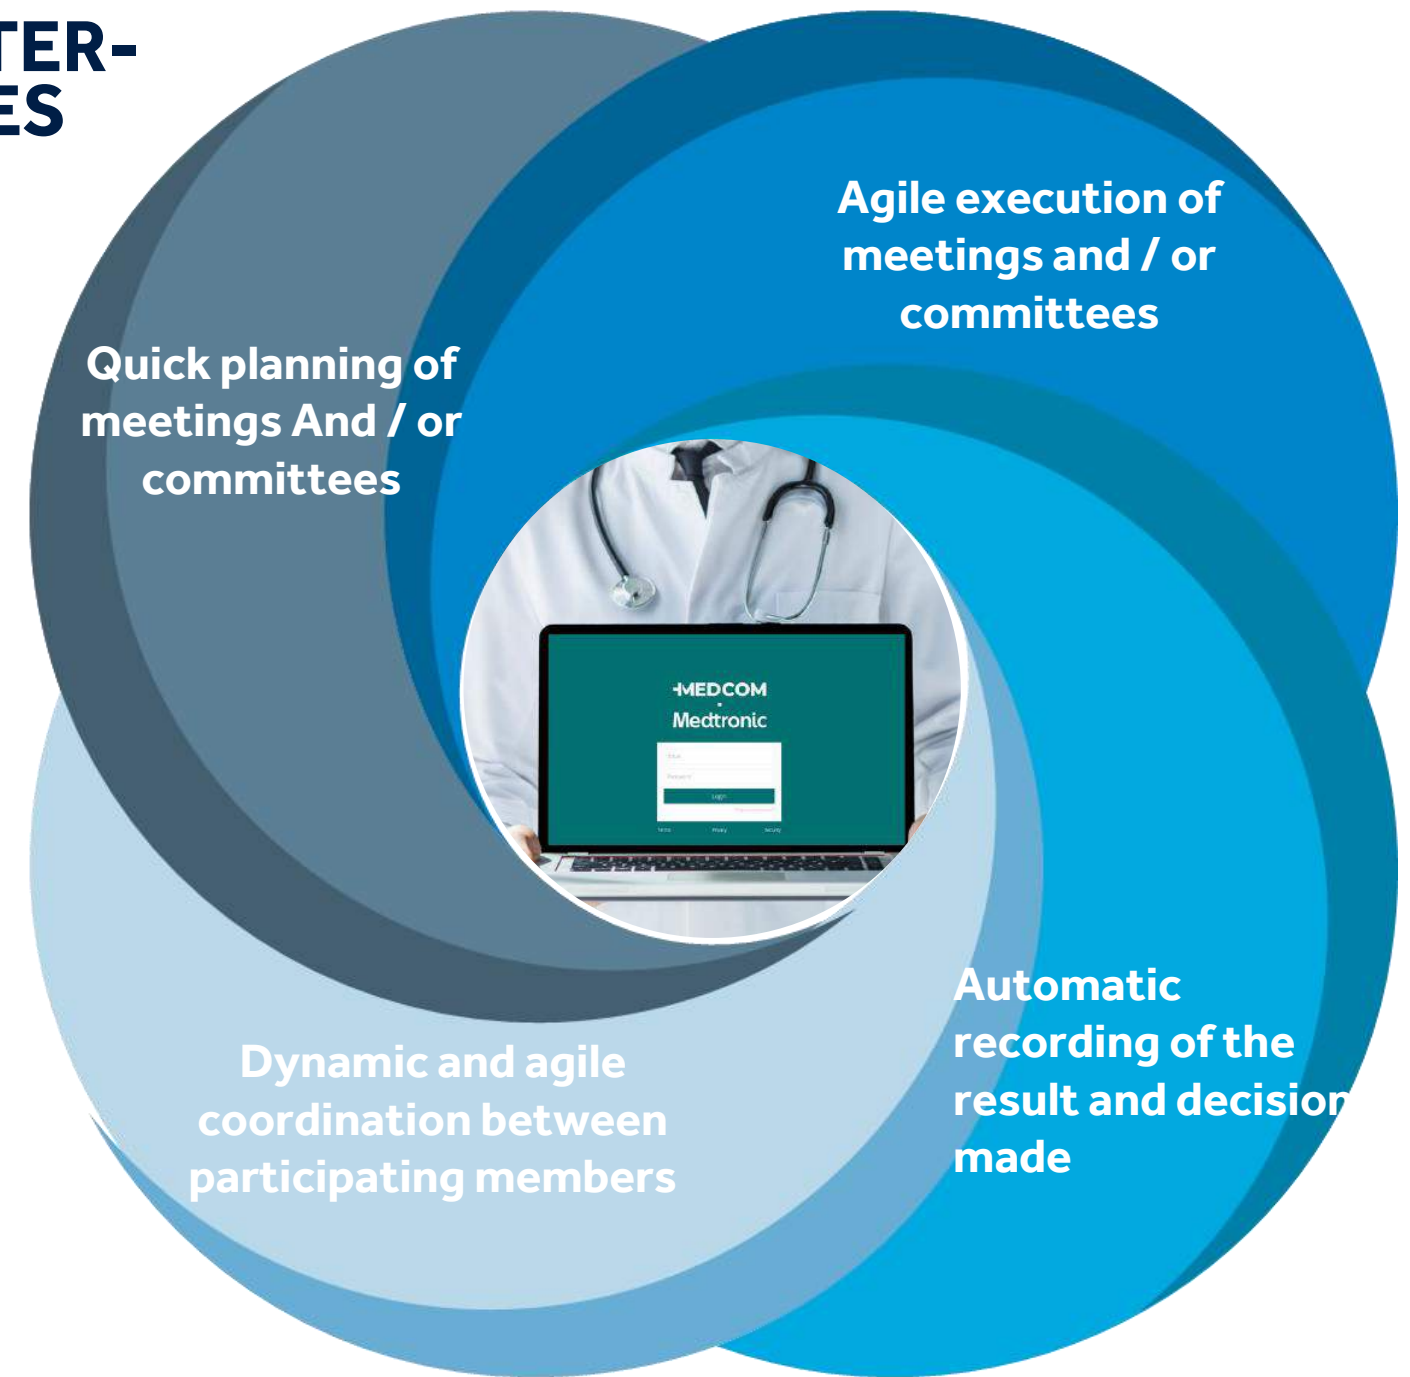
TER-
ES

Agile execution of meetings and / or committees

Quick planning of meetings And / or committees

MEDCOM
Medtronic

Login

Automatic recording of the result and decision made

Dynamic and agile coordination between participating members